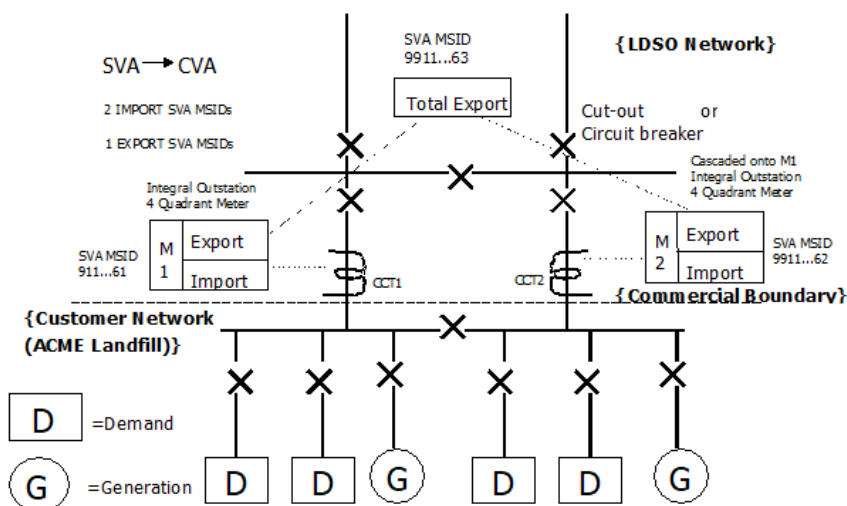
SVA → CVA

2 IMPORT SVA MSIDs

1 EXPORT SVA MSIDs

SVA MSID
9911...63

Total Export

{LDSO Network}

Cut-out or
Circuit breaker

Cascaded onto M1
Integral Outstation
4 Quadrant Meter

Integral Outstation
4 Quadrant Meter

SVA MSID
911...61

M
1

Export

Import

CCT1

CCT2

M
2

Export

Import

SVA MSID
9911...62

{Commercial Boundary}

{Customer Network
(ACME Landfill)}

D =Demand

G =Generation

D D G D D G